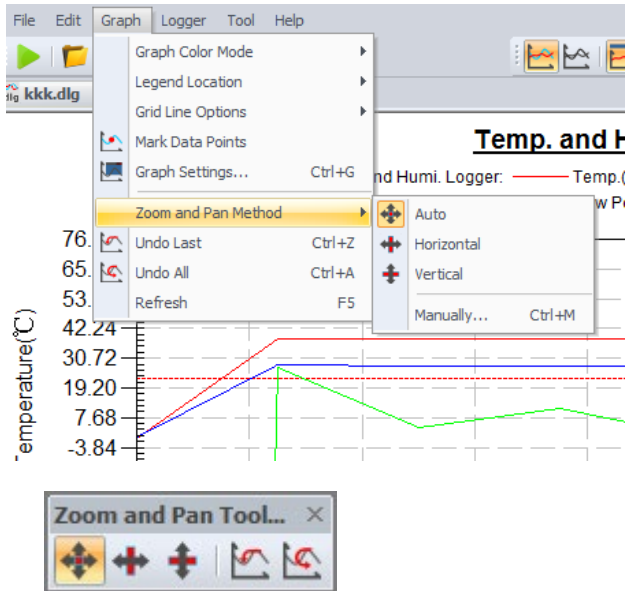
File Edit Graph Logger Tool Help

kkk.dlg

Graph Color Mode
Legend Location
Grid Line Options
Mark Data Points
Graph Settings... Ctrl+G
Zoom and Pan Method
Undo Last Ctrl+Z
Undo All Ctrl+A
Refresh F5

Auto
Horizontal
Vertical
Manually... Ctrl+M

Temp. and H

nd Humi. Logger: Temp.(

w Po

76.
65.
53.
42.24
30.72
19.20
7.68
-3.84

Temperature(℃)

Zoom and Pan Tool...